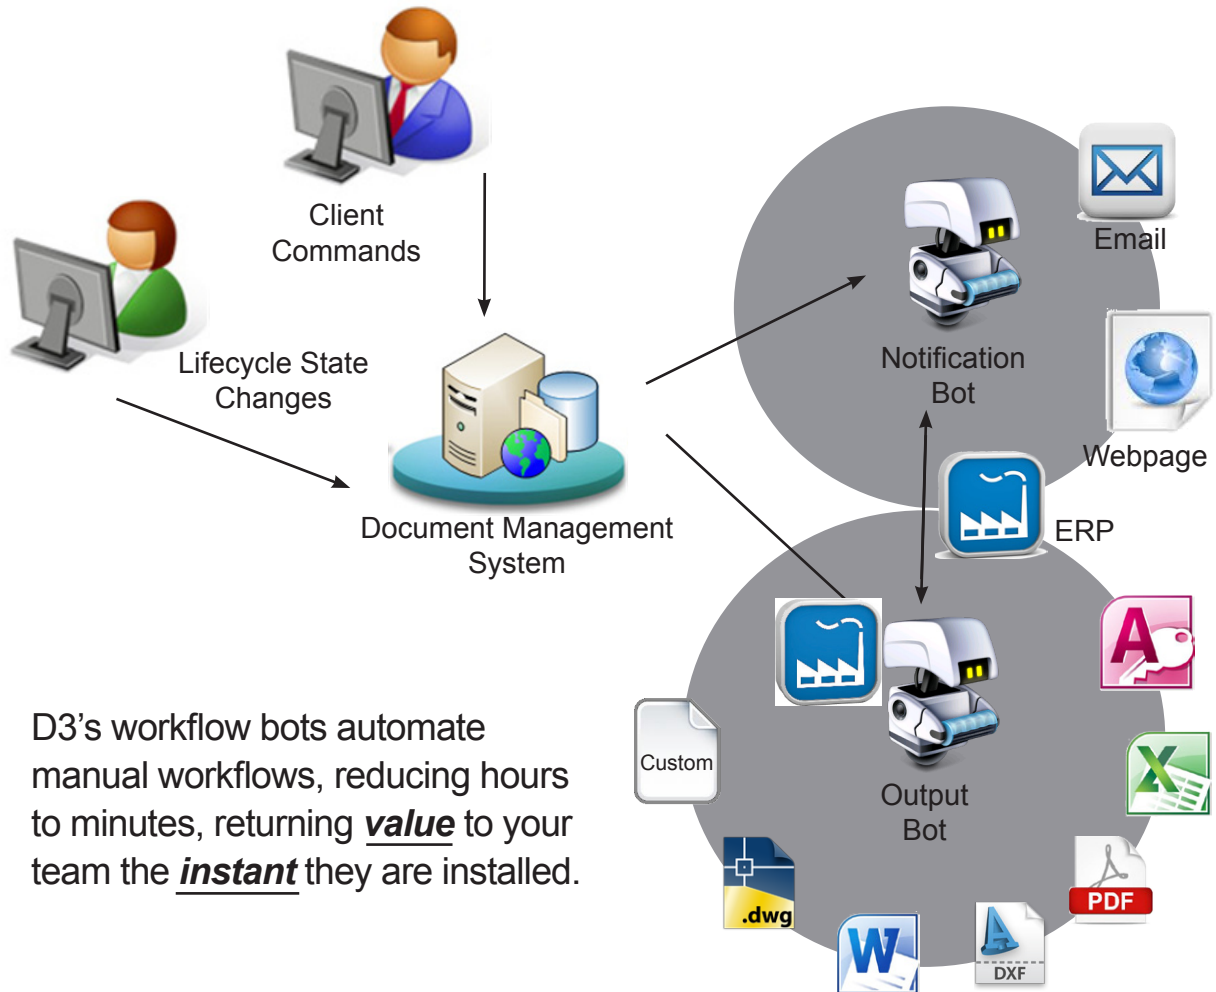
Client Commands

Lifecycle State Changes

Document Management System

Email

Notification Bot

Webpage

ERP

Custom

Output Bot

.dwg

PDF

DXF

D3's workflow bots automate manual workflows, reducing hours to minutes, returning ***value*** to your team the ***instant*** they are installed.